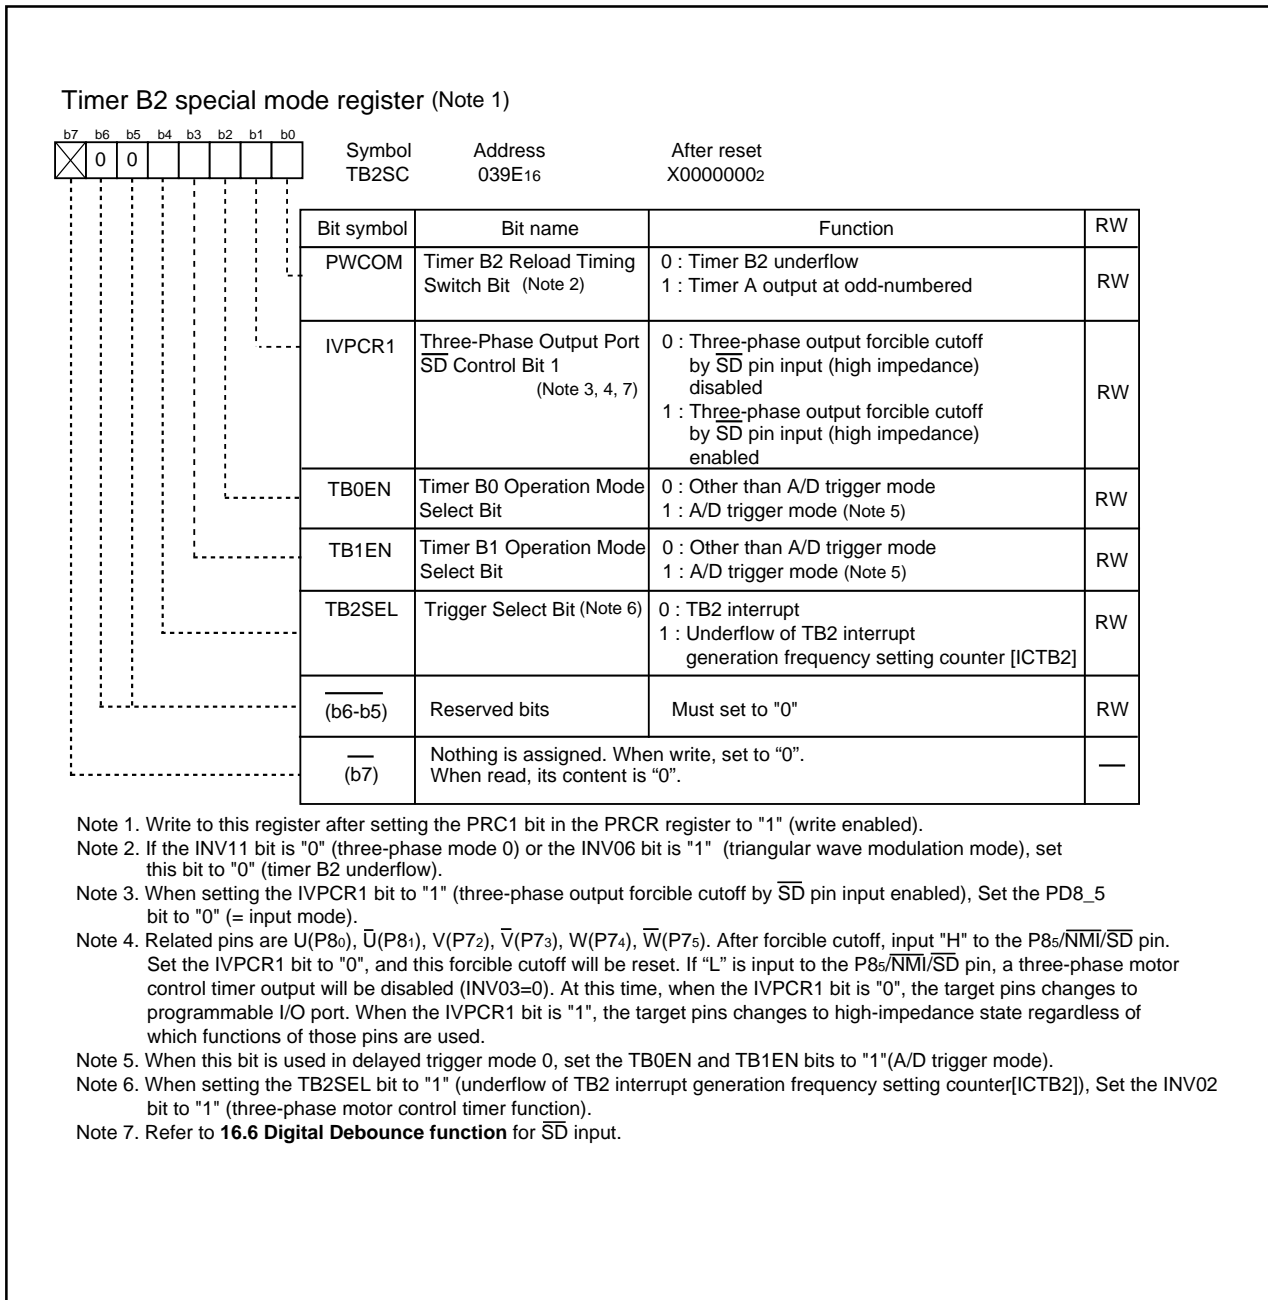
Timer B2 special mode register (Note 1)

b7 b6 b5 b4 b3 b2 b1 b0
0 0

Symbol TB2SC
Address $039E_{16}$
After reset $X0000000_2$

| Bit symbol | Bit name | Function | RW |
|---|---|---|---|
| PWCOM | Timer B2 Reload Timing Switch Bit (Note 2) | 0 : Timer B2 underflow<br>1 : Timer A output at odd-numbered | RW |
| IVPCR1 | Three-Phase Output Port $\overline{SD}$ Control Bit 1 (Note 3, 4, 7) | 0 : Three-phase output forcible cutoff by $\overline{SD}$ pin input (high impedance) disabled<br>1 : Three-phase output forcible cutoff by $\overline{SD}$ pin input (high impedance) enabled | RW |
| TB0EN | Timer B0 Operation Mode Select Bit | 0 : Other than A/D trigger mode<br>1 : A/D trigger mode (Note 5) | RW |
| TB1EN | Timer B1 Operation Mode Select Bit | 0 : Other than A/D trigger mode<br>1 : A/D trigger mode (Note 5) | RW |
| TB2SEL | Trigger Select Bit (Note 6) | 0 : TB2 interrupt<br>1 : Underflow of TB2 interrupt generation frequency setting counter [ICTB2] | RW |
| (b6-b5) | Reserved bits | Must set to "0" | RW |
| (b7) | Nothing is assigned. When write, set to "0". When read, its content is "0". | | — |

Note 1. Write to this register after setting the PRC1 bit in the PRCR register to "1" (write enabled).
Note 2. If the INV11 bit is "0" (three-phase mode 0) or the INV06 bit is "1" (triangular wave modulation mode), set this bit to "0" (timer B2 underflow).
Note 3. When setting the IVPCR1 bit to "1" (three-phase output forcible cutoff by $\overline{SD}$ pin input enabled), Set the PD8_5 bit to "0" (= input mode).
Note 4. Related pins are U($P8_0$), $\overline{U}$($P8_1$), V($P7_2$), $\overline{V}$($P7_3$), W($P7_4$), $\overline{W}$($P7_5$). After forcible cutoff, input "H" to the $P8_5$/$\overline{NMI}$/$\overline{SD}$ pin. Set the IVPCR1 bit to "0", and this forcible cutoff will be reset. If "L" is input to the $P8_5$/$\overline{NMI}$/$\overline{SD}$ pin, a three-phase motor control timer output will be disabled (INV03=0). At this time, when the IVPCR1 bit is "0", the target pins changes to programmable I/O port. When the IVPCR1 bit is "1", the target pins changes to high-impedance state regardless of which functions of those pins are used.
Note 5. When this bit is used in delayed trigger mode 0, set the TB0EN and TB1EN bits to "1"(A/D trigger mode).
Note 6. When setting the TB2SEL bit to "1" (underflow of TB2 interrupt generation frequency setting counter[ICTB2]), Set the INV02 bit to "1" (three-phase motor control timer function).
Note 7. Refer to 16.6 Digital Debounce function for $\overline{SD}$ input.